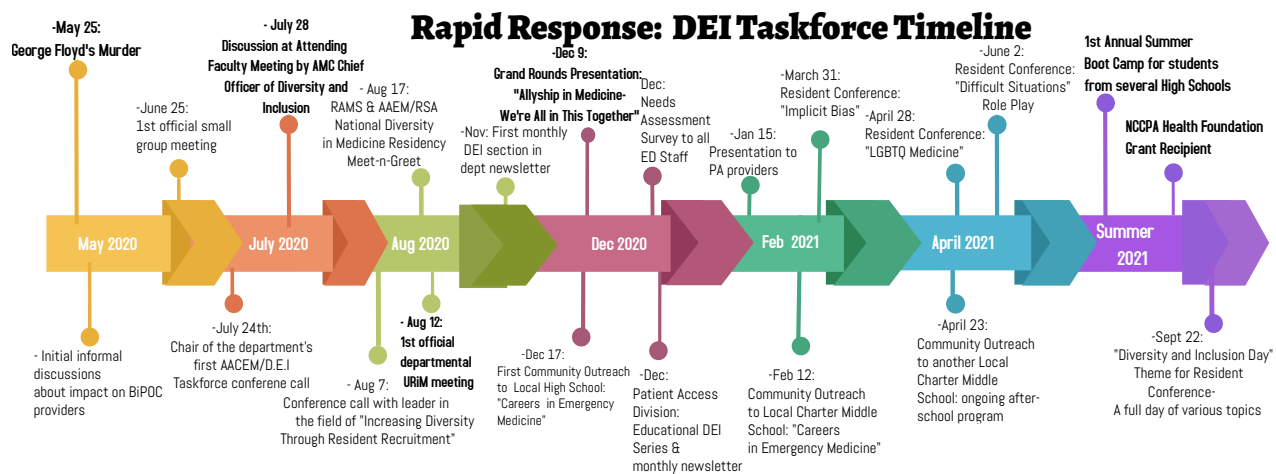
Rapid Response: DEI Taskforce Timeline

-May 25:
George Floyd's Murder

-June 25:
1st official small group meeting

- July 28
Discussion at Attending Faculty Meeting by AMC Chief Officer of Diversity and Inclusion

- Aug 17:
RAMS & AAEM/RSA National Diversity in Medicine Residency Meet-n-Greet

-Nov: First monthly DEI section in dept newsletter

-Dec 9:
Grand Rounds Presentation: "Allyship in Medicine- We're All in This Together"

Dec:
Needs Assessment Survey to all ED Staff

-Jan 15:
Presentation to PA providers

-March 31:
Resident Conference: "Implicit Bias"

-April 28:
Resident Conference: "LGBTQ Medicine"

-June 2:
Resident Conference: "Difficult Situations" Role Play

1st Annual Summer Boot Camp for students from several High Schools

NCCPA Health Foundation Grant Recipient

May 2020

July 2020

Aug 2020

Dec 2020

Feb 2021

April 2021

Summer 2021

- Initial informal discussions about impact on BiPOC providers

-July 24th:
Chair of the department's first AACEM/D.E.I Taskforce conferene call

- Aug 7:
Conference call with leader in the field of "Increasing Diversity Through Resident Recruitment"

- Aug 12:
1st official departmental URiM meeting

-Dec 17:
First Community Outreach to Local High School: "Careers in Emergency Medicine"

-Dec:
Patient Access Division: Educational DEI Series & monthly newsletter

-Feb 12:
Community Outreach to Local Charter Middle School: "Careers in Emergency Medicine"

-April 23:
Community Outreach to another Local Charter Middle School: ongoing after-school program

-Sept 22:
"Diversity and Inclusion Day" Theme for Resident Conference-
A full day of various topics